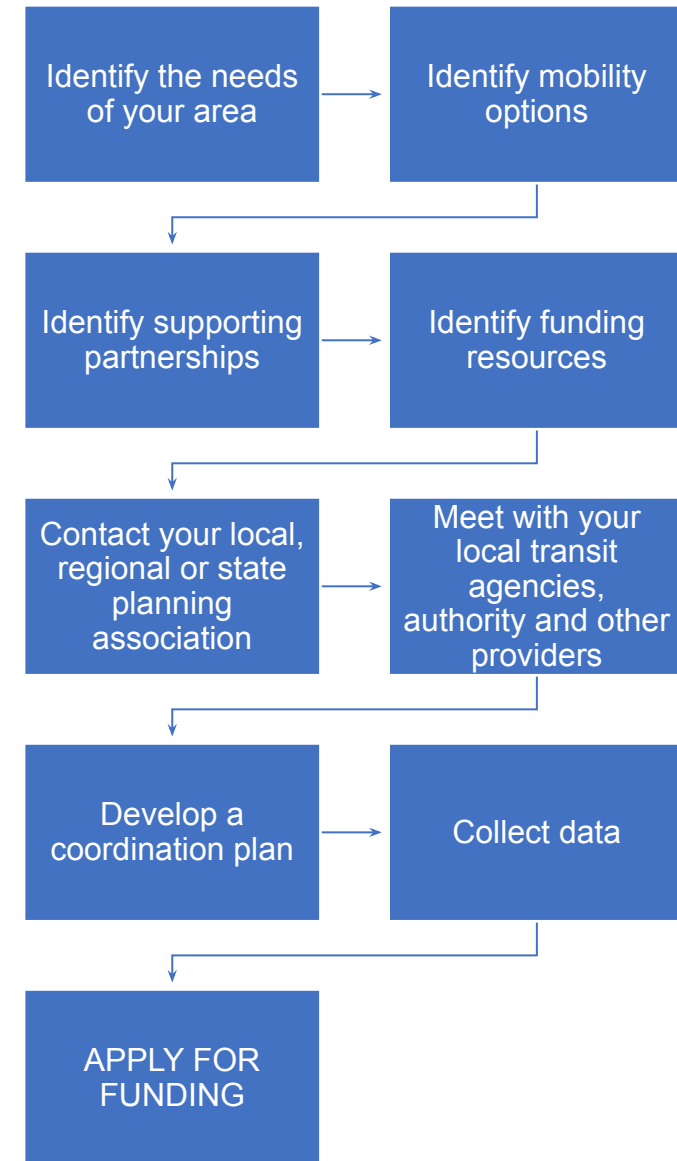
Identify the needs of your area

Identify mobility options

Identify supporting partnerships

Identify funding resources

Contact your local, regional or state planning association

Meet with your local transit agencies, authority and other providers

Develop a coordination plan

Collect data

APPLY FOR FUNDING